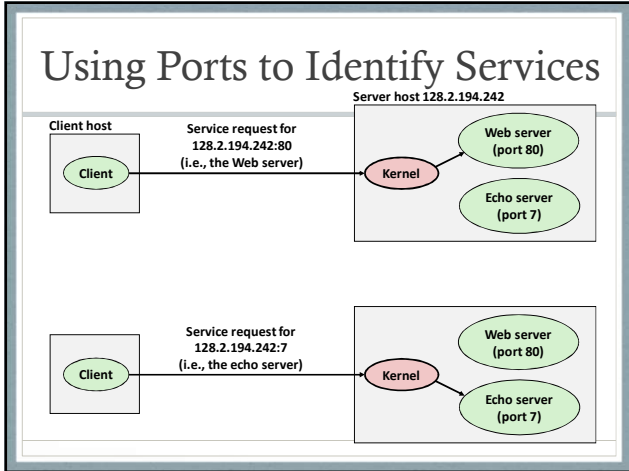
Using Ports to Identify Services

Server host 128.2.194.242

Client host

Service request for 128.2.194.242:80 (i.e., the Web server)

Client

Kernel

Web server (port 80)

Echo server (port 7)

Service request for 128.2.194.242:7 (i.e., the echo server)

Client

Kernel

Web server (port 80)

Echo server (port 7)